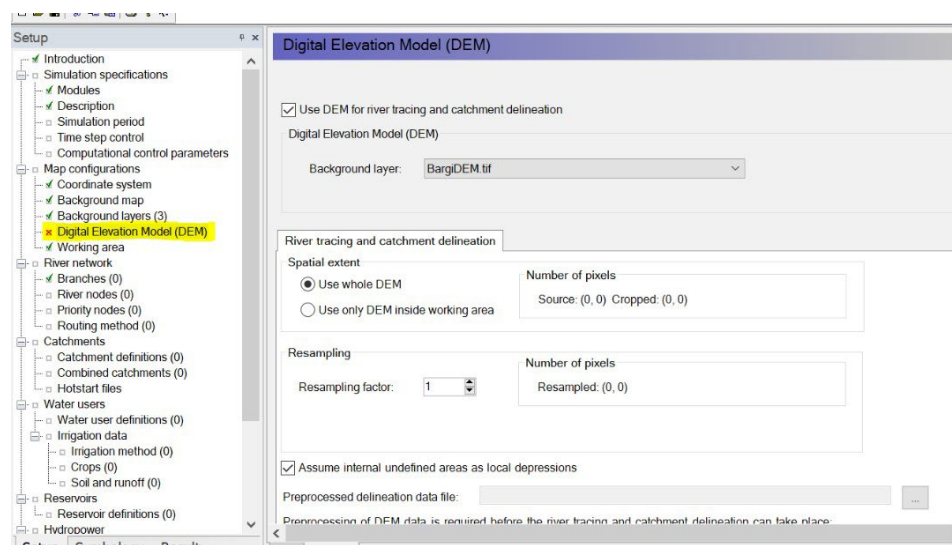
Setup

Introduction
Simulation specifications
Modules
Description
Simulation period
Time step control
Computational control parameters
Map configurations
Coordinate system
Background map
Background layers (3)
Digital Elevation Model (DEM)
Working area
River network
Branches (0)
River nodes (0)
Priority nodes (0)
Routing method (0)
Catchments
Catchment definitions (0)
Combined catchments (0)
Hotstart files
Water users
Water user definitions (0)
Irrigation data
Irrigation method (0)
Crops (0)
Soil and runoff (0)
Reservoirs
Reservoir definitions (0)
Hydropower

Digital Elevation Model (DEM)

Use DEM for river tracing and catchment delineation

Digital Elevation Model (DEM)

Background layer: BargiDEM.tif

River tracing and catchment delineation

Spatial extent

Use whole DEM

Use only DEM inside working area

Number of pixels

Source: (0, 0) Cropped: (0, 0)

Resampling

Resampling factor: 1

Number of pixels

Resampled: (0, 0)

Assume internal undefined areas as local depressions

Preprocessed delineation data file:

...

Preprocessing of DEM data is required before the river tracing and catchment delineation can take place: